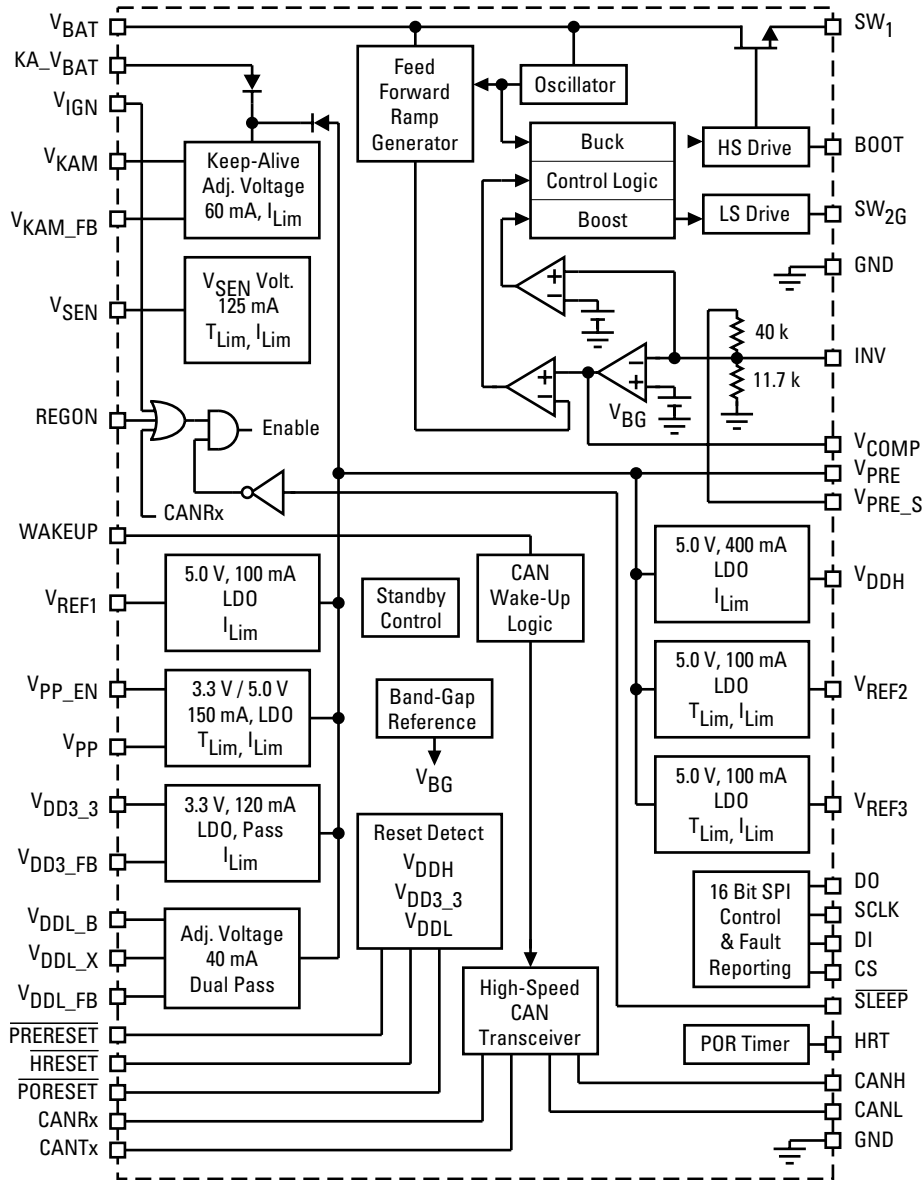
$V_{BAT}$
$KA\_V_{BAT}$
$V_{IGN}$
$V_{KAM}$
$V_{KAM\_FB}$
$V_{SEN}$
REGON
WAKEUP
$V_{REF1}$
$V_{PP\_EN}$
$V_{PP}$
$V_{DD3\_3}$
$V_{DD3\_FB}$
$V_{DDL\_B}$
$V_{DDL\_X}$
$V_{DDL\_FB}$
$\overline{PRERESET}$
$\overline{HRESET}$
$\overline{PORESET}$
CANRx
CANTx

Feed Forward Ramp Generator
Oscillator
Buck
Control Logic
Boost
HS Drive
LS Drive

Keep-Alive Adj. Voltage 60 mA, $I_{Lim}$
$V_{SEN}$ Volt. 125 mA $T_{Lim}$, $I_{Lim}$
Enable
CANRx
$V_{BG}$
40 k
11.7 k

5.0 V, 100 mA LDO $I_{Lim}$
Standby Control
CAN Wake-Up Logic
3.3 V / 5.0 V 150 mA, LDO $T_{Lim}$, $I_{Lim}$
Band-Gap Reference
$V_{BG}$
3.3 V, 120 mA LDO, Pass $I_{Lim}$
Reset Detect $V_{DDH}$ $V_{DD3\_3}$ $V_{DDL}$
Adj. Voltage 40 mA Dual Pass
High-Speed CAN Transceiver

5.0 V, 400 mA LDO $I_{Lim}$
5.0 V, 100 mA LDO $T_{Lim}$, $I_{Lim}$
5.0 V, 100 mA LDO $T_{Lim}$, $I_{Lim}$
16 Bit SPI Control & Fault Reporting
POR Timer

$SW_1$
BOOT
$SW_{2G}$
GND
INV
$V_{COMP}$
$V_{PRE}$
$V_{PRE\_S}$
$V_{DDH}$
$V_{REF2}$
$V_{REF3}$
DO
SCLK
DI
CS
$\overline{SLEEP}$
HRT
CANH
CANL
GND